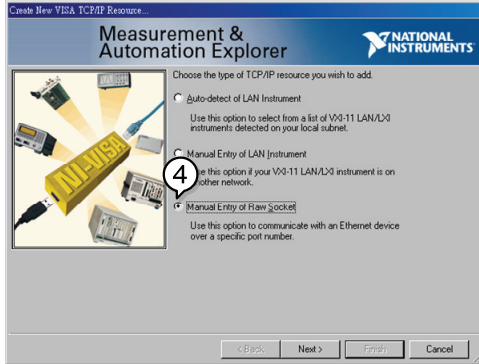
Create New VISA TCP/IP Resource...

Measurement & Automation Explorer

NATIONAL INSTRUMENTS

NI-VISA

Choose the type of TCP/IP resource you wish to add.

Auto-detect of LAN Instrument

Use this option to select from a list of VXI-11 LAN/LXI instruments detected on your local subnet.

Manual Entry of LAN Instrument

Use this option if your VXI-11 LAN/LXI instrument is on another network.

4

Manual Entry of Raw Socket

Use this option to communicate with an Ethernet device over a specific port number.

< Back

Next >

Finish

Cancel